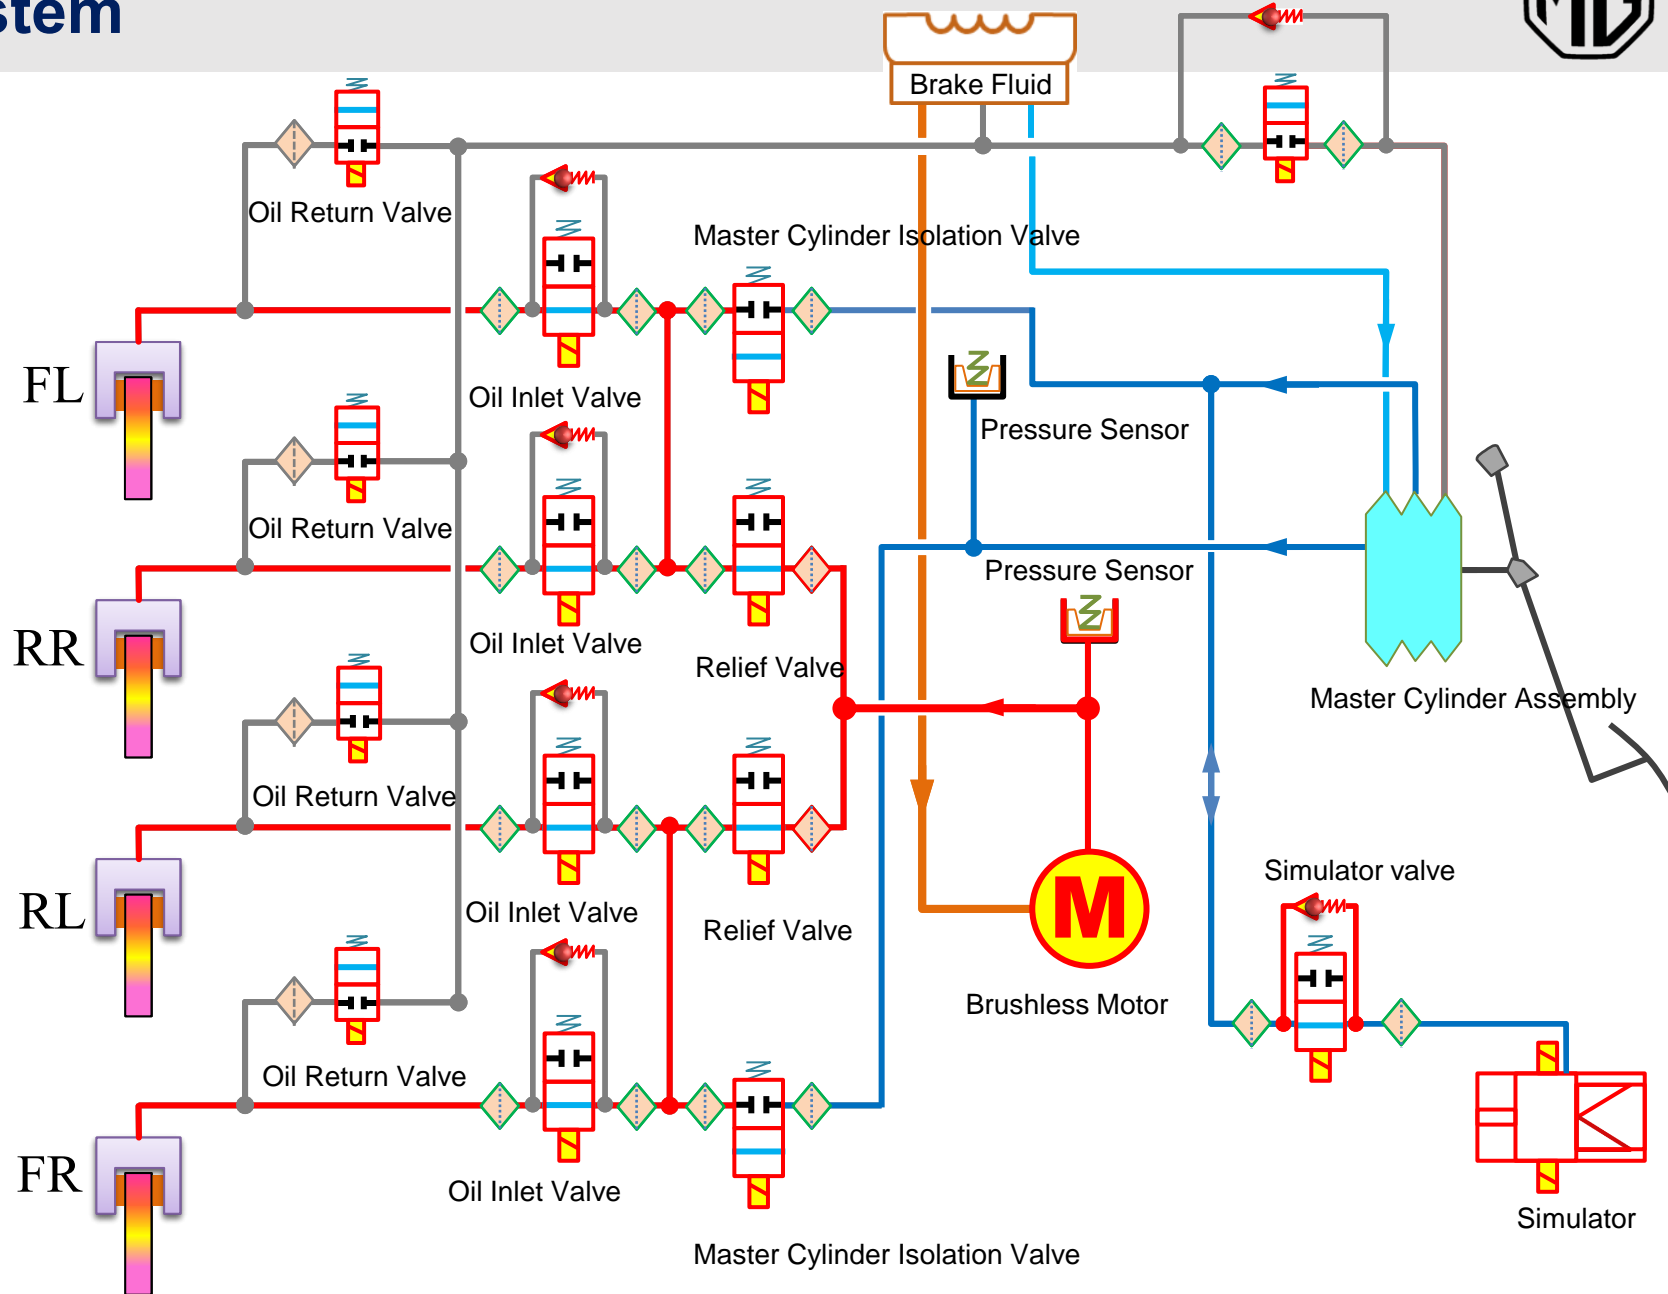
stem

Brake Fluid

Oil Return Valve

Master Cylinder Isolation Valve

FL

Oil Inlet Valve

Pressure Sensor

Oil Return Valve

RR

Oil Inlet Valve

Pressure Sensor

Relief Valve

Master Cylinder Assembly

Oil Return Valve

RL

Oil Inlet Valve

Relief Valve

Simulator valve

M

Brushless Motor

Oil Return Valve

FR

Oil Inlet Valve

Simulator

Master Cylinder Isolation Valve